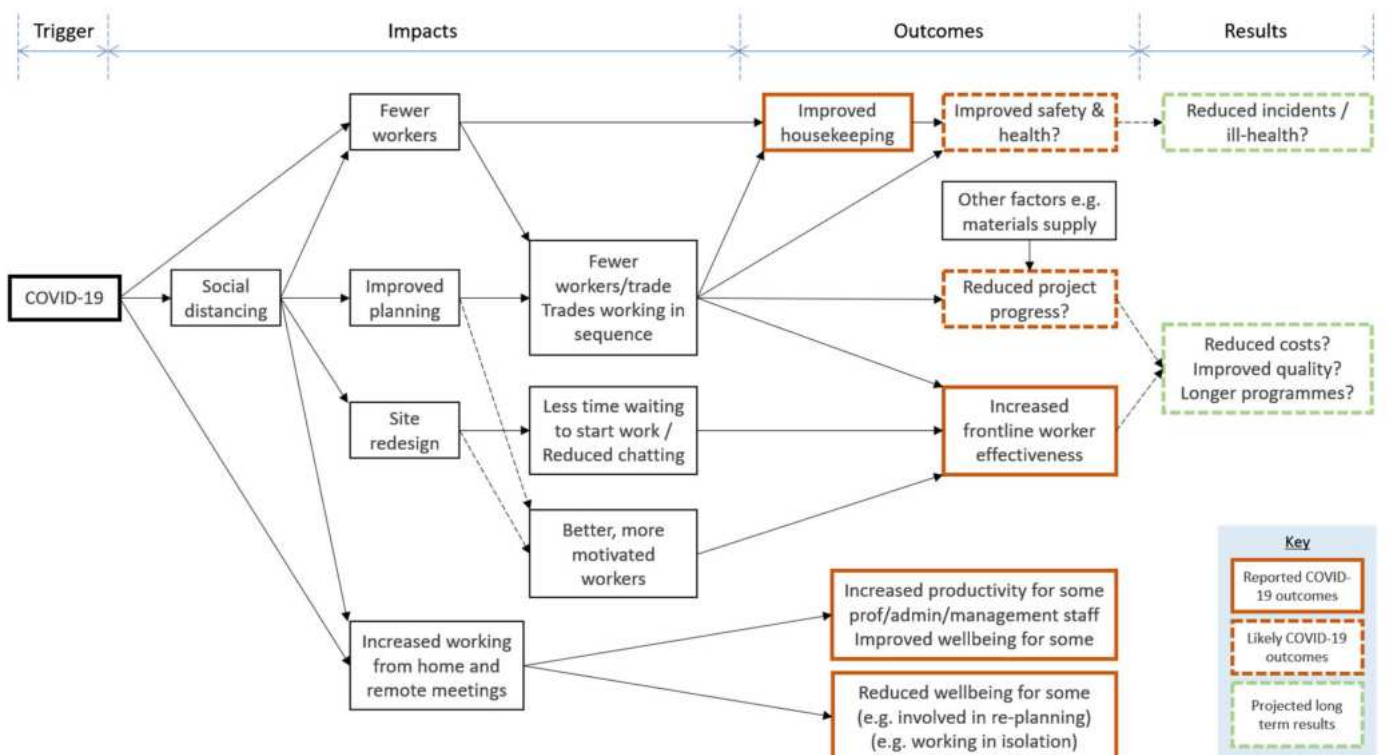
Trigger

Impacts

Outcomes

Results

COVID-19

Social distancing

Fewer workers

Improved planning

Site redesign

Increased working from home and remote meetings

Fewer workers/trade Trades working in sequence

Less time waiting to start work / Reduced chatting

Better, more motivated workers

Improved housekeeping

Improved safety & health?

Reduced incidents / ill-health?

Other factors e.g. materials supply

Reduced project progress?

Increased frontline worker effectiveness

Reduced costs? Improved quality? Longer programmes?

Increased productivity for some prof/admin/management staff Improved wellbeing for some

Reduced wellbeing for some (e.g. involved in re-planning) (e.g. working in isolation)

Key

Reported COVID-19 outcomes

Likely COVID-19 outcomes

Projected long term results